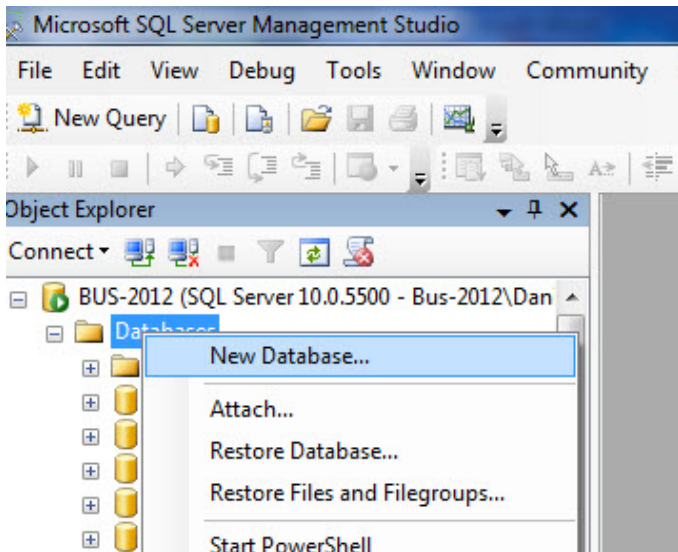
Microsoft SQL Server Management Studio

File Edit View Debug Tools Window Community

New Query

Object Explorer

Connect

BUS-2012 (SQL Server 10.0.5500 - Bus-2012\Dan

Databases

New Database...

Attach...

Restore Database...

Restore Files and Filegroups...

Start PowerShell